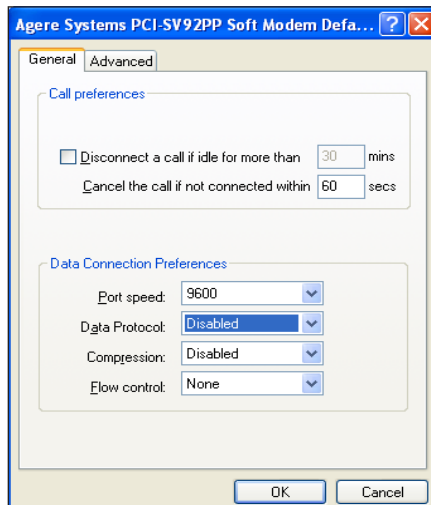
Agere Systems PCI-SV92PP Soft Modem Defa...

General
Advanced

Call preferences

Disconnect a call if idle for more than 30 mins

Cancel the call if not connected within 60 secs

Data Connection Preferences

Port speed: 9600

Data Protocol: Disabled

Compression: Disabled

Flow control: None

OK
Cancel